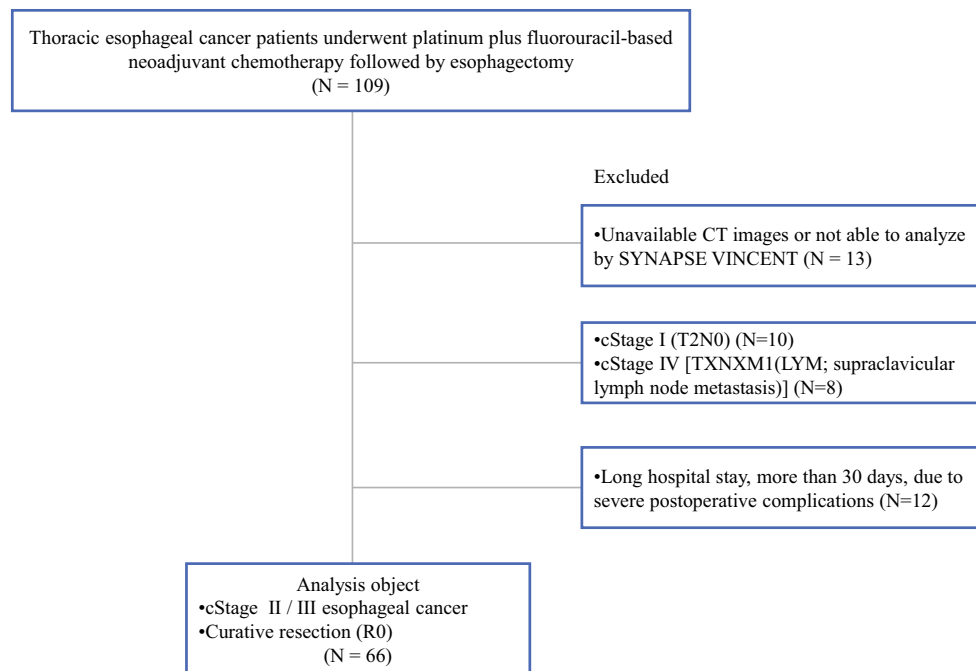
Thoracic esophageal cancer patients underwent platinum plus fluorouracil-based neoadjuvant chemotherapy followed by esophagectomy
(N = 109)

Excluded

•Unavailable CT images or not able to analyze by SYNAPSE VINCENT (N = 13)

•cStage I (T2N0) (N=10)
•cStage IV [TXNXM1(LYM; supraclavicular lymph node metastasis)] (N=8)

•Long hospital stay, more than 30 days, due to severe postoperative complications (N=12)

Analysis object
•cStage II / III esophageal cancer
•Curative resection (R0)
(N = 66)